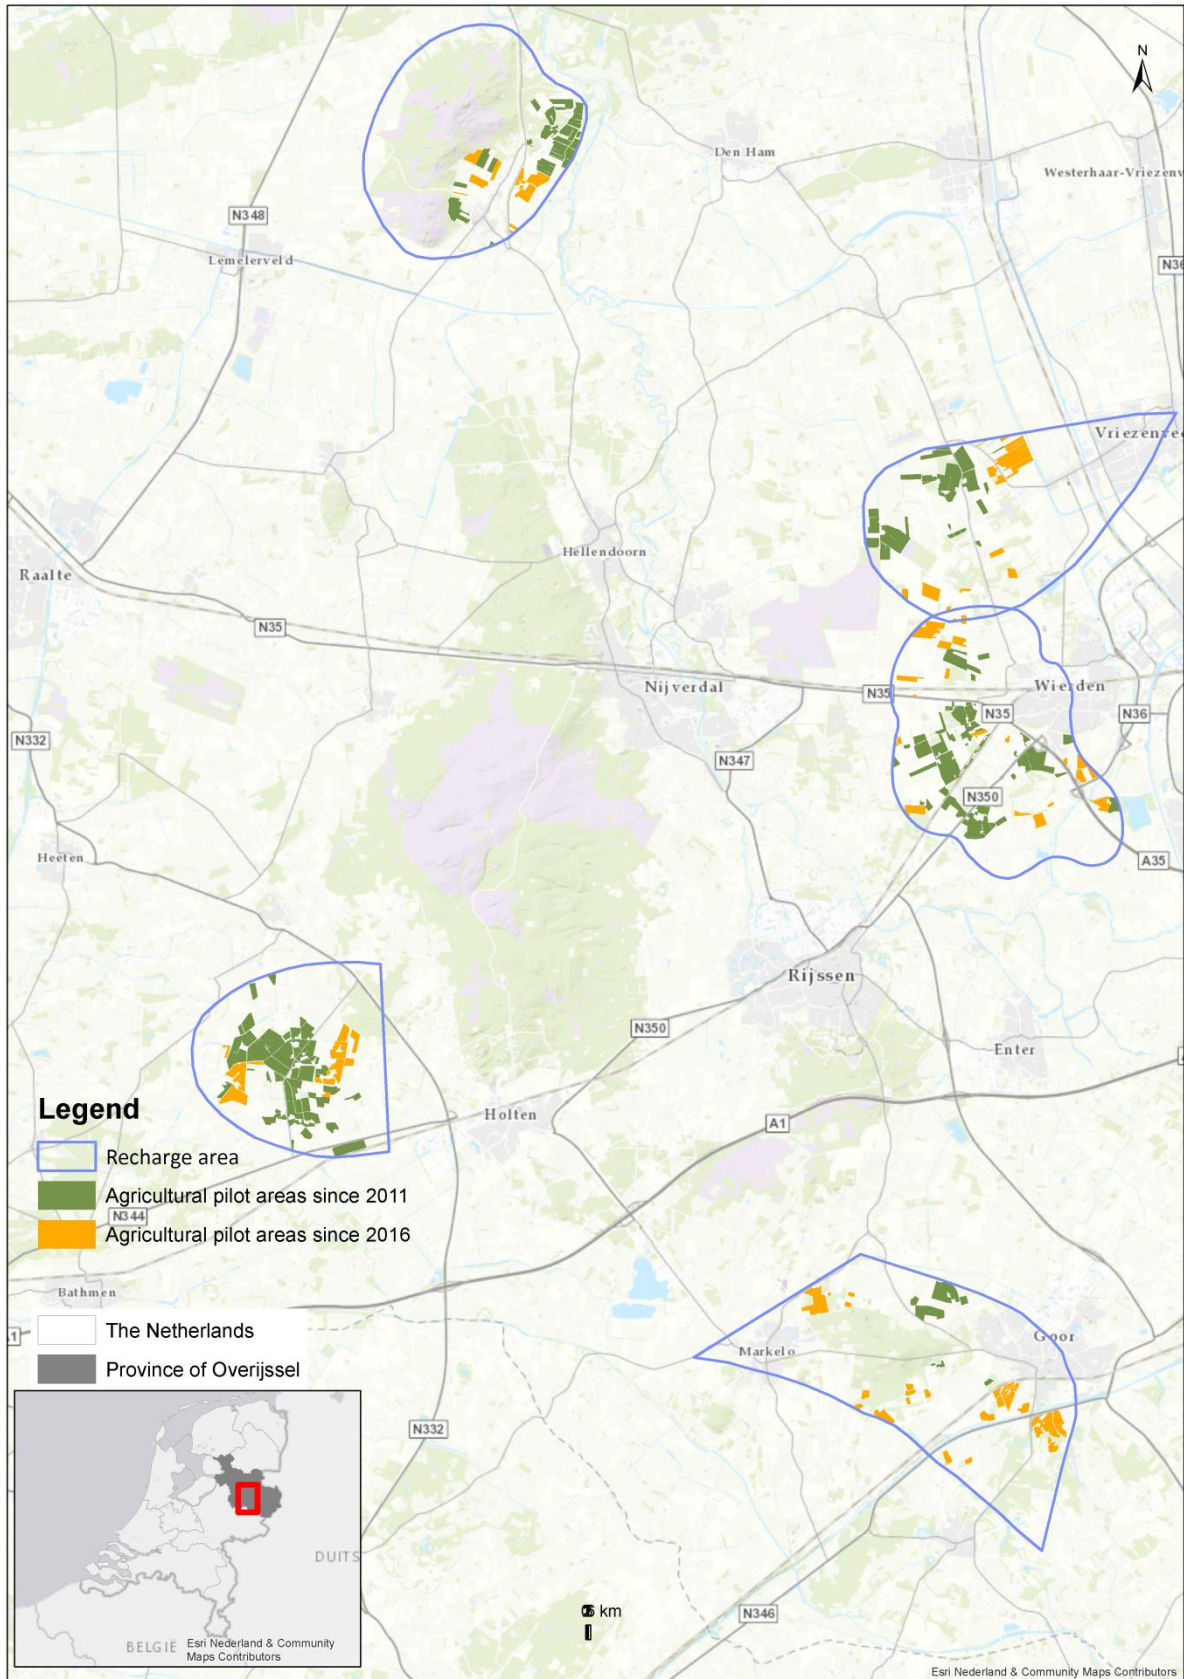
N

Den Ham

Westerhaar-Vriezenv

N348

Lemelerveld

N36

Vriezenve

Hellendoorn

Raalte

N35

Nijverdal

N35

Wierden

N35

N36

N332

N347

N350

Heeten

A35

Rijssen

N350

Enter

Legend

Holten

A1

Recharge area

Agricultural pilot areas since 2011

N344

Agricultural pilot areas since 2016

Bathmen

The Netherlands

Province of Overijssel

Goor

Markelo

N332

DUITS

BELGIE

Esri Nederland & Community Maps Contributors

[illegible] km

N346

Esri Nederland & Community Maps Contributors